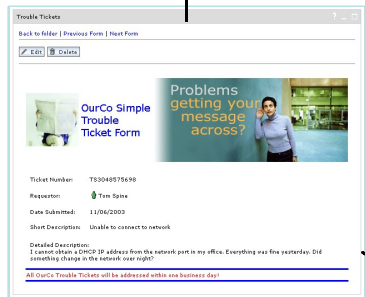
Trouble Tickets

Back to folder | Previous Form | Next Form

Edit Delete

OurCo Simple Trouble Ticket Form

Problems getting your message across?

Ticket Number: TS3048575698

Requestor: Tom Spine

Date Submitted: 11/06/2003

Short Description: Unable to connect to network

Detailed Description:
I cannot obtain a DHCP IP address from the network port in my office. Everything was fine yesterday. Did something change in the network over night?

All OurCo Trouble Tickets will be addressed within one business day!